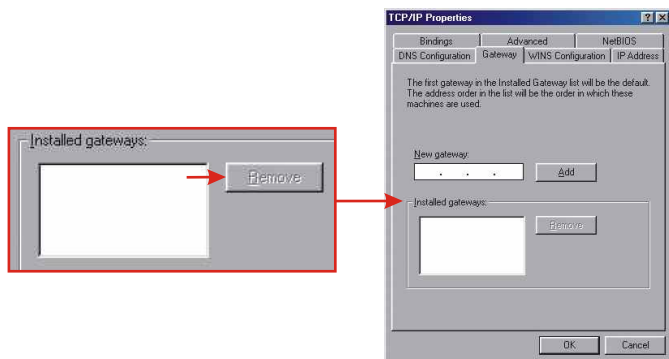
Installed gateways:

Remove

TCP/IP Properties

?

X

Bindings

Advanced

NetBIOS

DNS Configuration

Gateway

WINS Configuration

IP Address

The first gateway in the Installed Gateway list will be the default. The address order in the list will be the order in which these machines are used.

New gateway:

. . .

Add

Installed gateways:

Remove

OK

Cancel